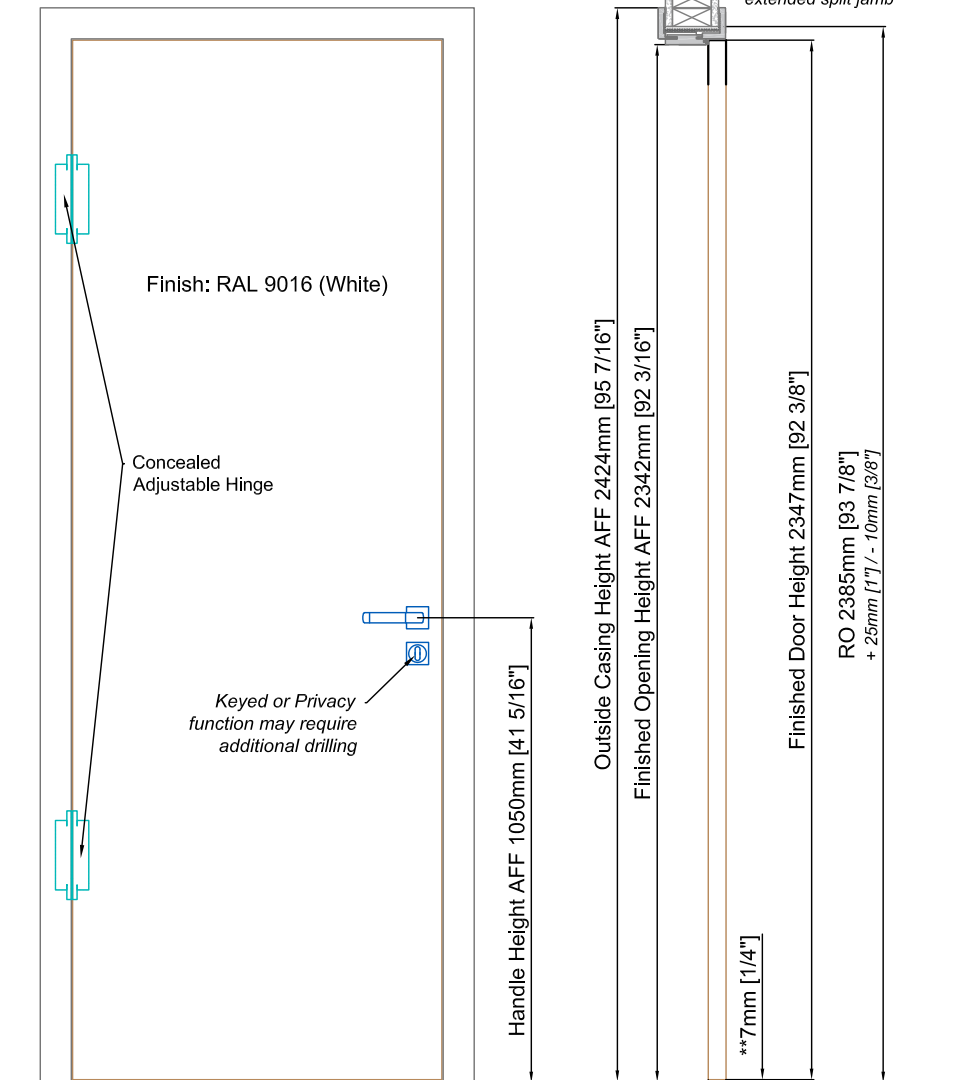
extended split jamb

Finish: RAL 9016 (White)

Concealed Adjustable Hinge

Keyed or Privacy function may require additional drilling

Handle Height AFF 1050mm [41 5/16"]

Outside Casing Height AFF 2424mm [95 7/16"]

Finished Opening Height AFF 2342mm [92 3/16"]

Finished Door Height 2347mm [92 3/8"]

RO 2385mm [93 7/8"]
+ 25mm [1"] / - 10mm [3/8"]

**7mm [1/4"]